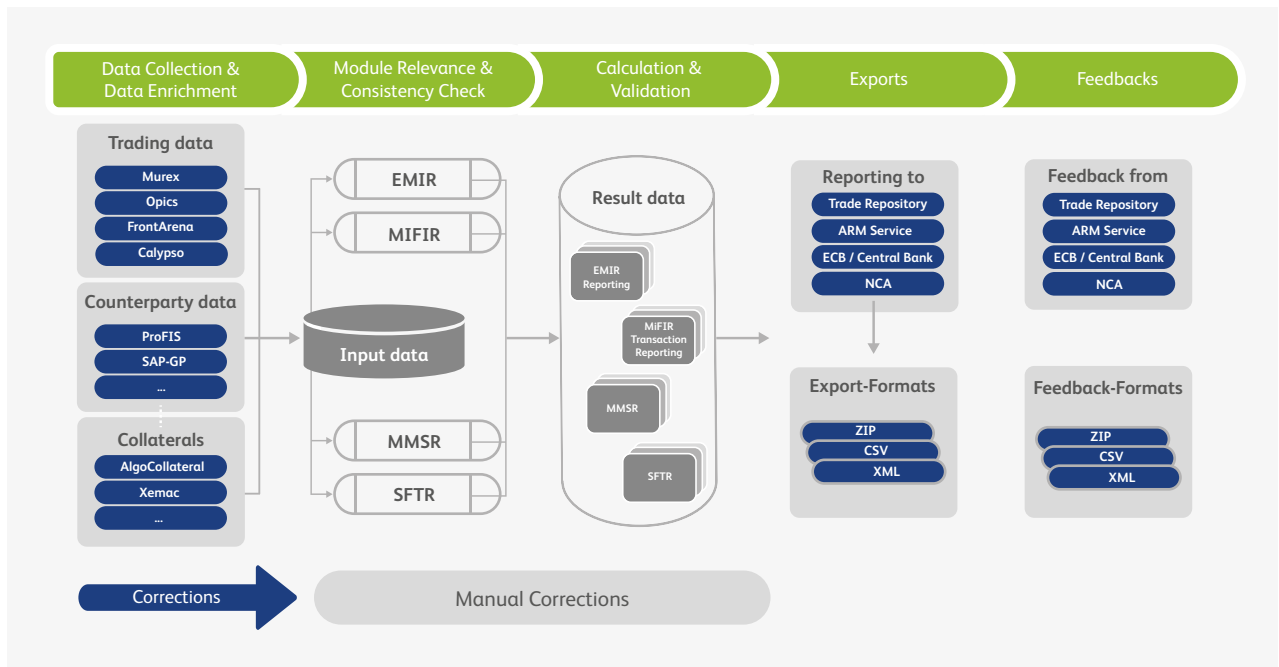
Data Collection & Data Enrichment

Module Relevance & Consistency Check

Calculation & Validation

Exports

Feedbacks

Trading data
Murex
Opics
FrontArena
Calypso

Counterparty data
ProFIS
SAP-GP
...

Collaterals
AlgoCollateral
Xemac
...

EMIR
MIFIR
Input data
MMSR
SFTR

Result data
EMIR Reporting
MiFIR Transaction Reporting
MMSR
SFTR

Reporting to
Trade Repository
ARM Service
ECB / Central Bank
NCA

Export-Formats
ZIP
CSV
XML

Feedback from
Trade Repository
ARM Service
ECB / Central Bank
NCA

Feedback-Formats
ZIP
CSV
XML

Corrections

Manual Corrections